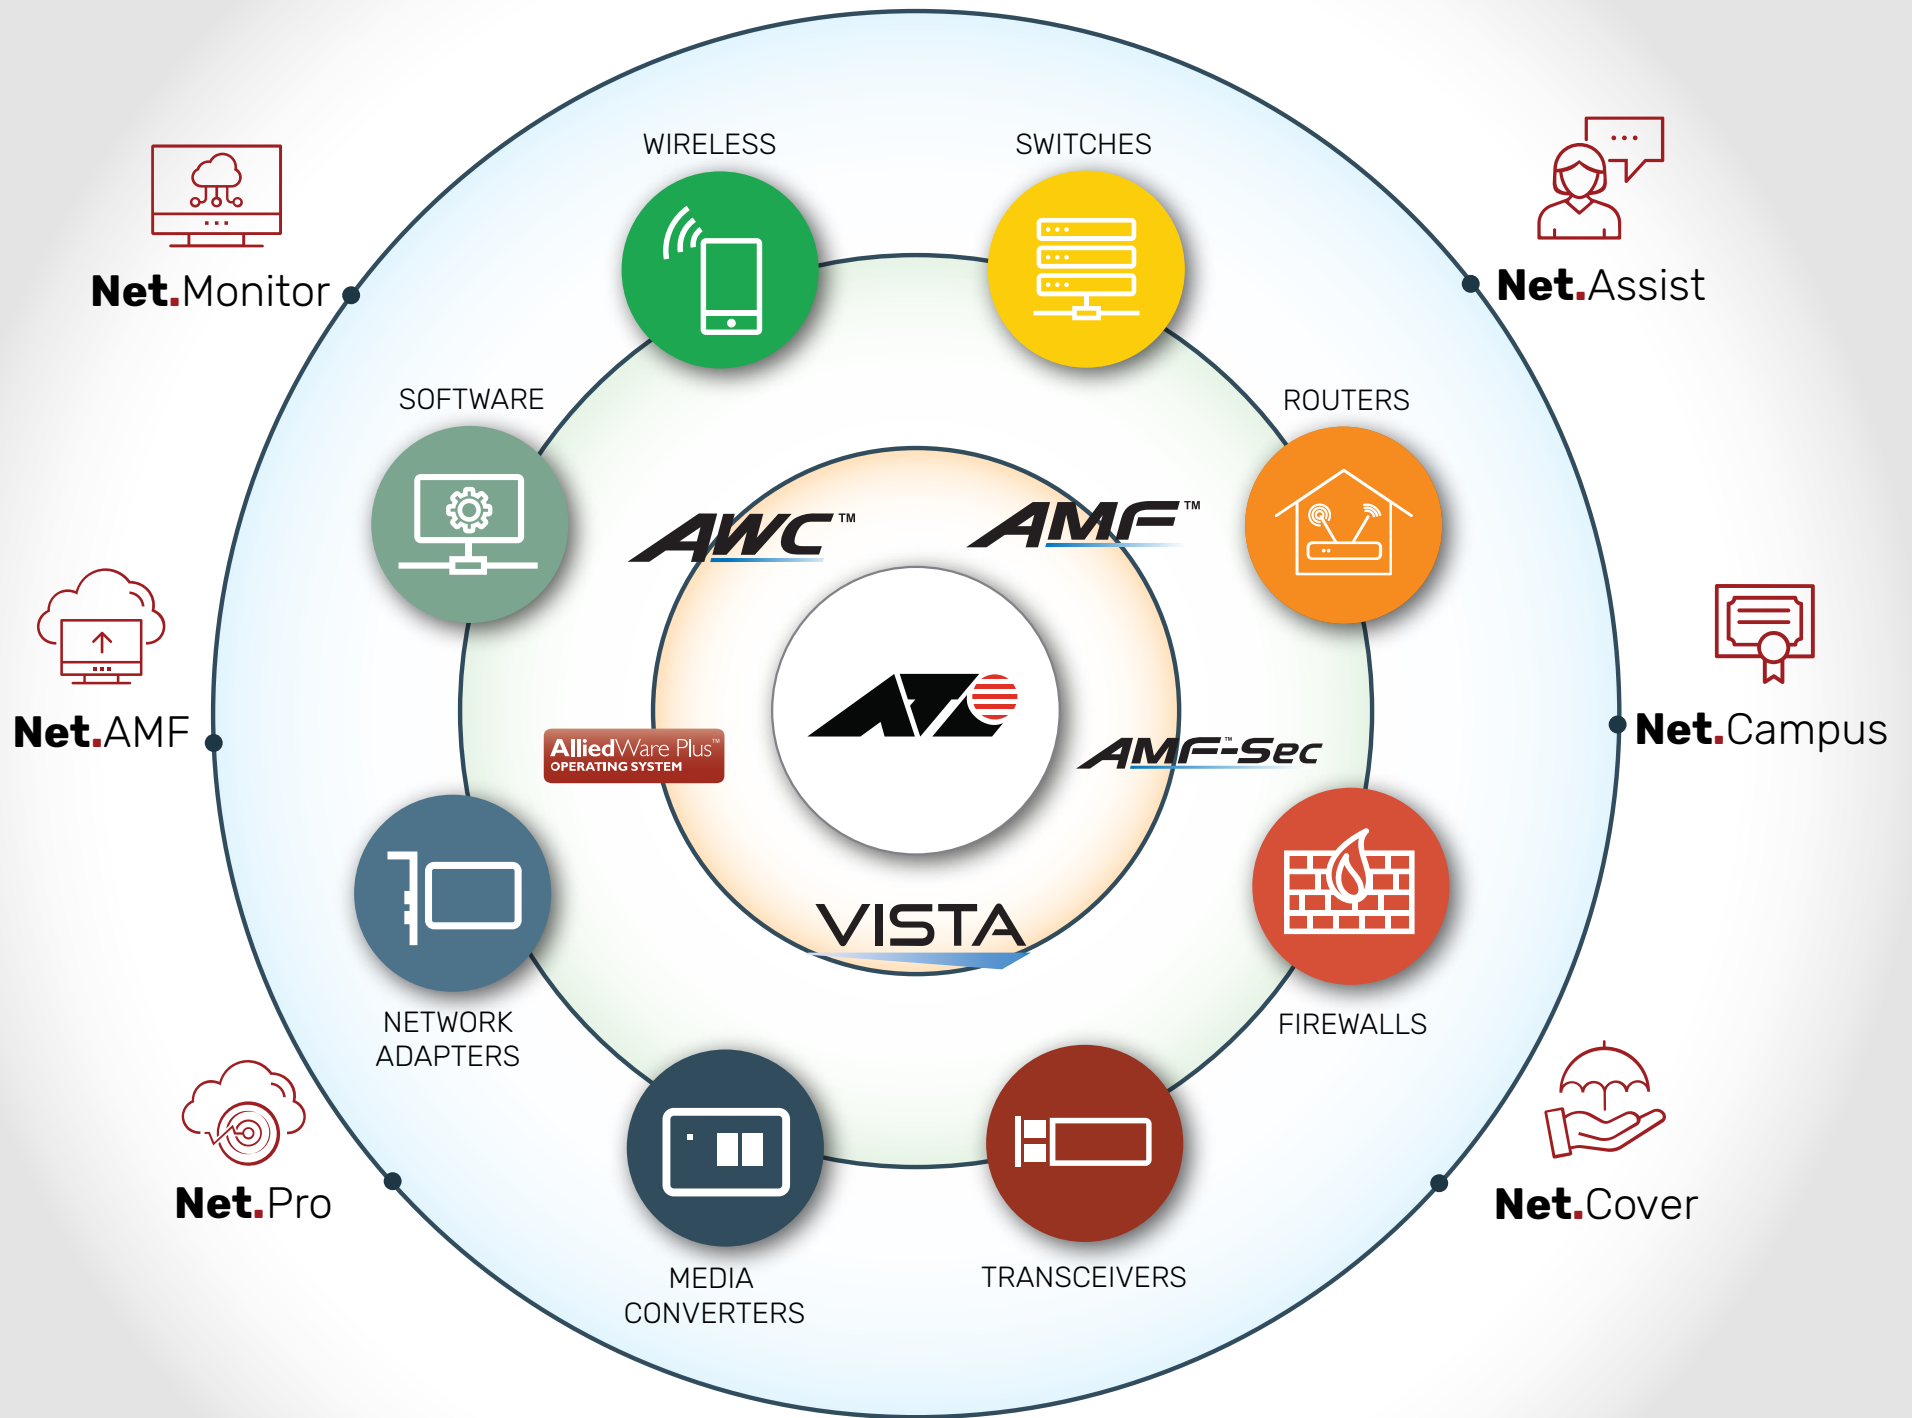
Net.Monitor

Net.Assist

WIRELESS

SWITCHES

SOFTWARE

ROUTERS

AWC™

AMF™

Net.AMF

Net.Campus

AlliedWare Plus™
OPERATING SYSTEM

AMF-Sec

VISTA

NETWORK
ADAPTERS

FIREWALLS

Net.Pro

Net.Cover

MEDIA
CONVERTERS

TRANSCEIVERS